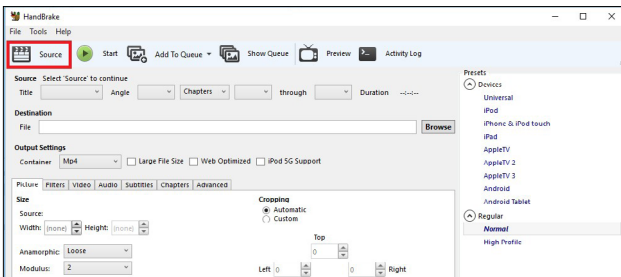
HandBrake
File Tools Help
Source Start Add To Queue Show Queue Preview Activity Log

Source Select 'Source' to continue
Title Angle Chapters through Duration --:--:--

Destination
File Browse

Output Settings
Container Mp4 Large File Size Web Optimized iPod 5G Support

Picture Filters Video Audio Subtitles Chapters Advanced

Size
Source:
Width: (none) Height: (none)

Anamorphic: Loose
Modulus: 2

Cropping
Automatic
Custom
Top
0
Left 0 0 Right

Presets
Devices
Universal
iPod
iPhone & iPod touch
iPad
AppleTV
AppleTV 2
AppleTV 3
Android
Android Tablet
Regular
Normal
High Profile